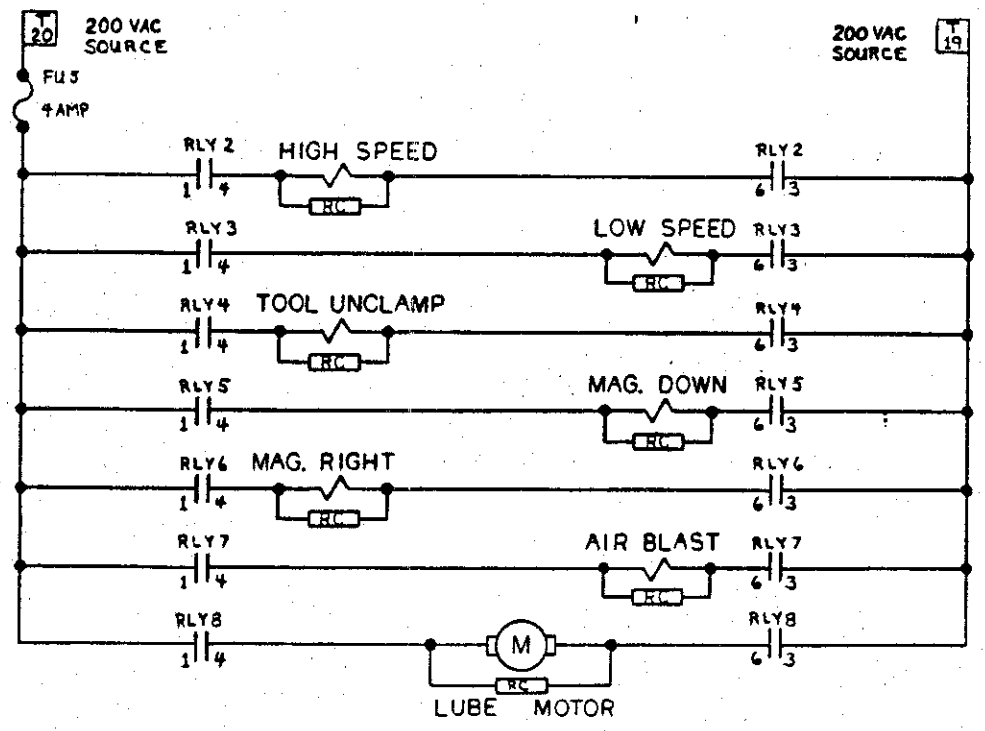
T 20 200 VAC SOURCE

200 VAC SOURCE T 19

FU 3
4 AMP

RLY 2 1 4 HIGH SPEED RC RLY 2 6 3

RLY 3 1 4 LOW SPEED RC RLY 3 6 3

RLY 4 1 4 TOOL UNCLAMP RC RLY 4 6 3

RLY 5 1 4 MAG. DOWN RC RLY 5 6 3

RLY 6 1 4 MAG. RIGHT RC RLY 6 6 3

RLY 7 1 4 AIR BLAST RC RLY 7 6 3

RLY 8 1 4 M RC LUBE MOTOR RLY 8 6 3